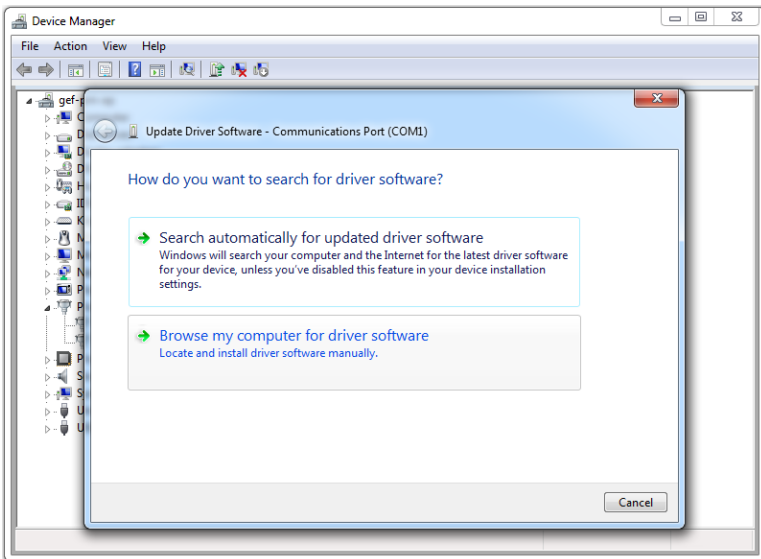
Device Manager

File Action View Help

gef-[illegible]
C
D
D
D
H
ID
K
M
M
N
P
P
P
S
S
U
U

Update Driver Software - Communications Port (COM1)

How do you want to search for driver software?

Search automatically for updated driver software
Windows will search your computer and the Internet for the latest driver software for your device, unless you've disabled this feature in your device installation settings.

Browse my computer for driver software
Locate and install driver software manually.

Cancel